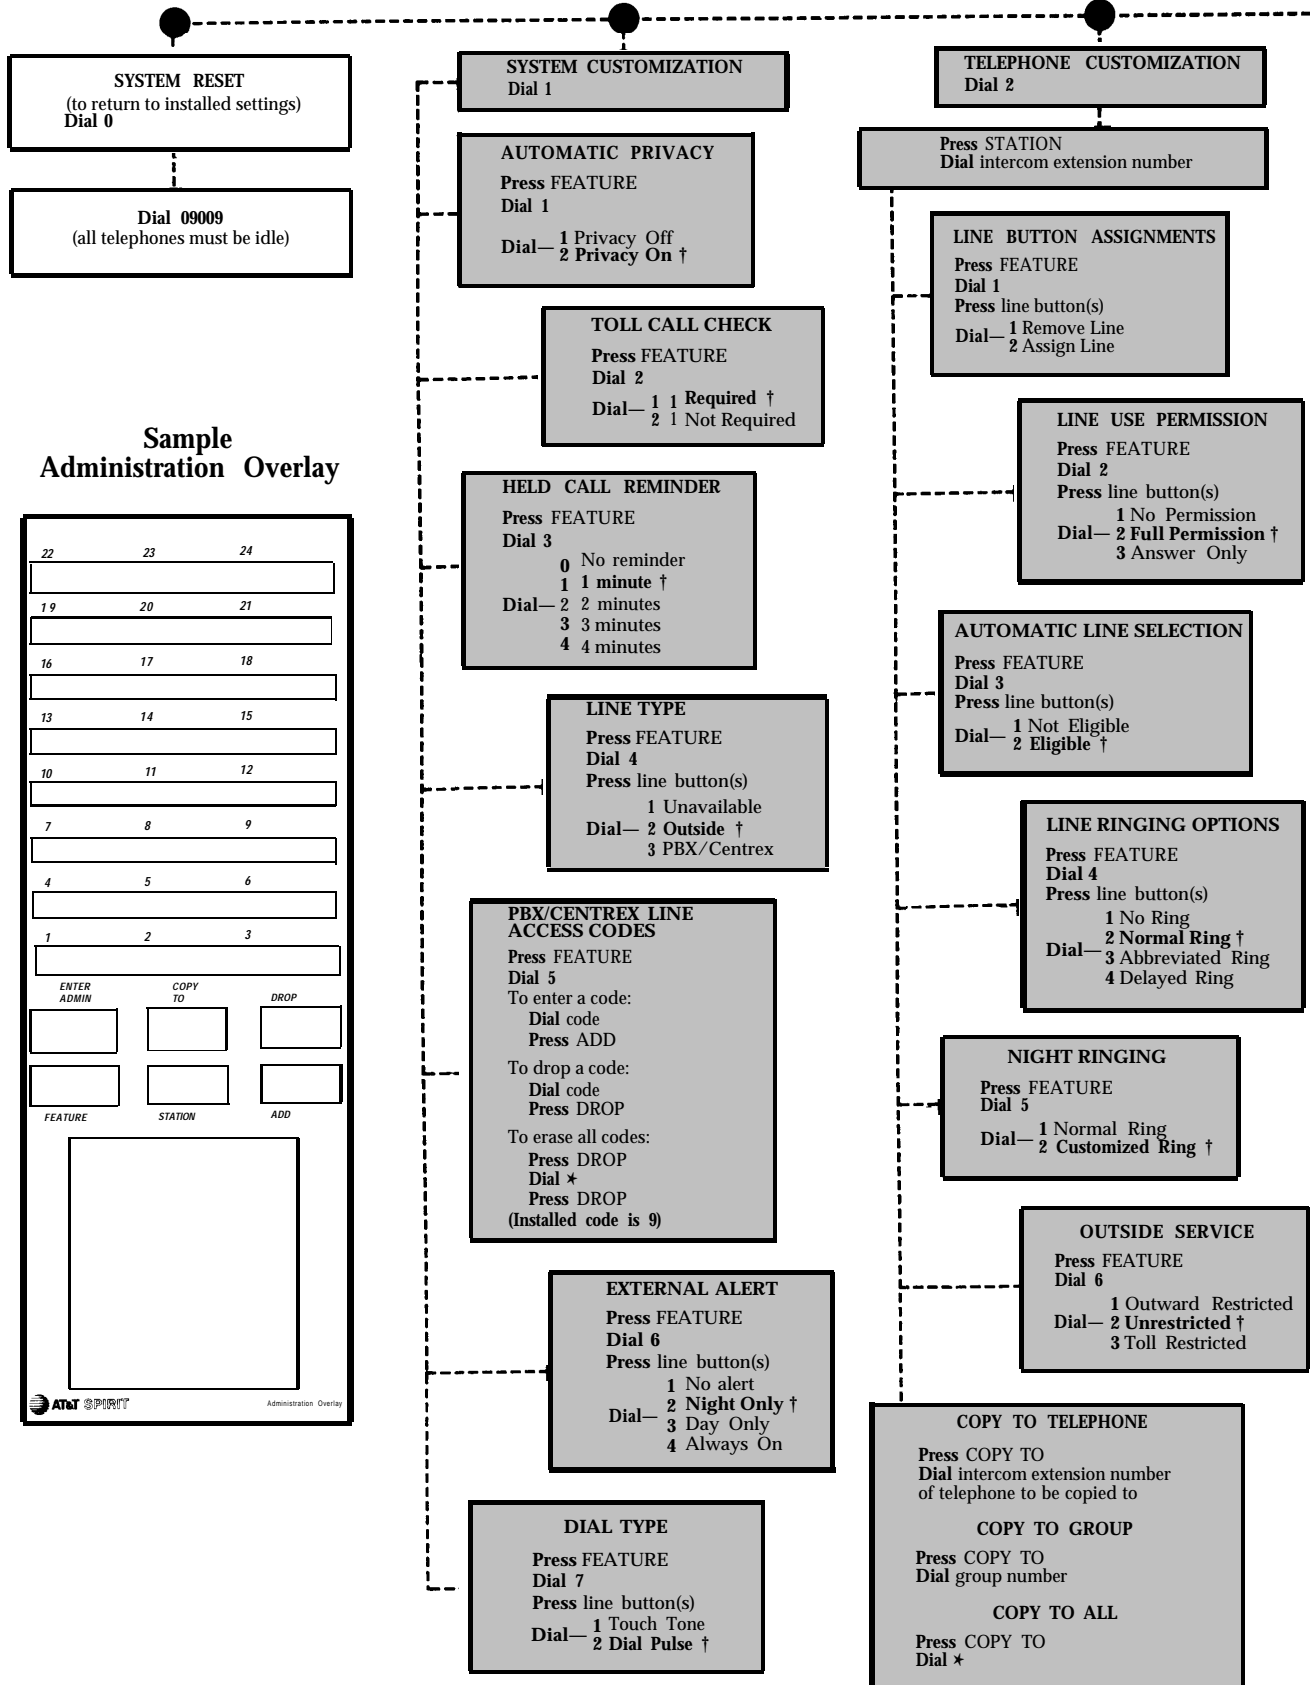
SYSTEM RESET
(to return to installed settings)
Dial 0

Dial 09009
(all telephones must be idle)

Sample
Administration Overlay

22 23 24
19 20 21
16 17 18
13 14 15
10 11 12
7 8 9
4 5 6
1 2 3
ENTER ADMIN
COPY TO
DROP
FEATURE
STATION
ADD

AT&T SPIRIT
Administration Overlay

SYSTEM CUSTOMIZATION
Dial 1

AUTOMATIC PRIVACY
Press FEATURE
Dial 1
Dial— 1 Privacy Off
2 Privacy On †

TOLL CALL CHECK
Press FEATURE
Dial 2
Dial— 1 1 Required †
2 1 Not Required

HELD CALL REMINDER
Press FEATURE
Dial 3
0 No reminder
1 1 minute †
Dial— 2 2 minutes
3 3 minutes
4 4 minutes

LINE TYPE
Press FEATURE
Dial 4
Press line button(s)
1 Unavailable
Dial— 2 Outside †
3 PBX/Centrex

PBX/CENTREX LINE ACCESS CODES
Press FEATURE
Dial 5
To enter a code:
Dial code
Press ADD
To drop a code:
Dial code
Press DROP
To erase all codes:
Press DROP
Dial ✶
Press DROP
(Installed code is 9)

EXTERNAL ALERT
Press FEATURE
Dial 6
Press line button(s)
1 No alert
Dial— 2 Night Only †
3 Day Only
4 Always On

DIAL TYPE
Press FEATURE
Dial 7
Press line button(s)
Dial— 1 Touch Tone
2 Dial Pulse †

TELEPHONE CUSTOMIZATION
Dial 2

Press STATION
Dial intercom extension number

LINE BUTTON ASSIGNMENTS
Press FEATURE
Dial 1
Press line button(s)
Dial— 1 Remove Line
2 Assign Line

LINE USE PERMISSION
Press FEATURE
Dial 2
Press line button(s)
1 No Permission
Dial— 2 Full Permission †
3 Answer Only

AUTOMATIC LINE SELECTION
Press FEATURE
Dial 3
Press line button(s)
Dial— 1 Not Eligible
2 Eligible †

LINE RINGING OPTIONS
Press FEATURE
Dial 4
Press line button(s)
1 No Ring
Dial— 2 Normal Ring †
3 Abbreviated Ring
4 Delayed Ring

NIGHT RINGING
Press FEATURE
Dial 5
Dial— 1 Normal Ring
2 Customized Ring †

OUTSIDE SERVICE
Press FEATURE
Dial 6
1 Outward Restricted
Dial— 2 Unrestricted †
3 Toll Restricted

COPY TO TELEPHONE
Press COPY TO
Dial intercom extension number of telephone to be copied to

COPY TO GROUP
Press COPY TO
Dial group number

COPY TO ALL
Press COPY TO
Dial ✶